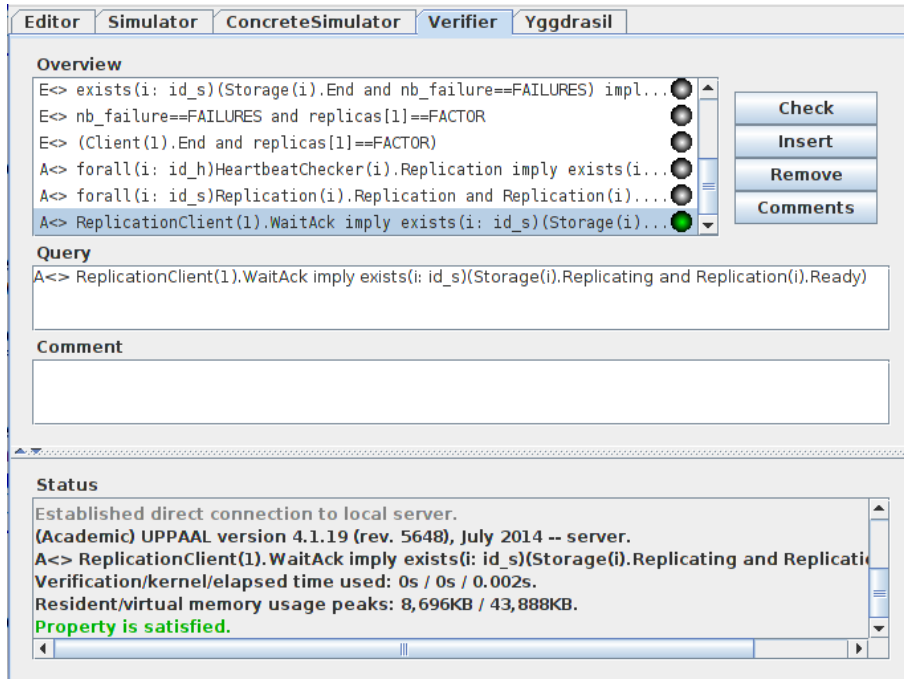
Editor Simulator ConcreteSimulator Verifier Yggdrasil

Overview

E<> exists(i: id_s)(Storage(i).End and nb_failure==FAILURES) impl...
E<> nb_failure==FAILURES and replicas[1]==FACTOR
E<> (Client(1).End and replicas[1]==FACTOR)
A<> forall(i: id_h)HeartbeatChecker(i).Replication imply exists(i...
A<> forall(i: id_s)Replication(i).Replication and Replication(i)....
A<> ReplicationClient(1).WaitAck imply exists(i: id_s)(Storage(i)...

Check
Insert
Remove
Comments

Query

A<> ReplicationClient(1).WaitAck imply exists(i: id_s)(Storage(i).Replicating and Replication(i).Ready)

Comment

Status

Established direct connection to local server.
(Academic) UPPAAL version 4.1.19 (rev. 5648), July 2014 -- server.
A<> ReplicationClient(1).WaitAck imply exists(i: id_s)(Storage(i).Replicating and Replicati
Verification/kernel/elapsed time used: 0s / 0s / 0.002s.
Resident/virtual memory usage peaks: 8,696KB / 43,888KB.
Property is satisfied.